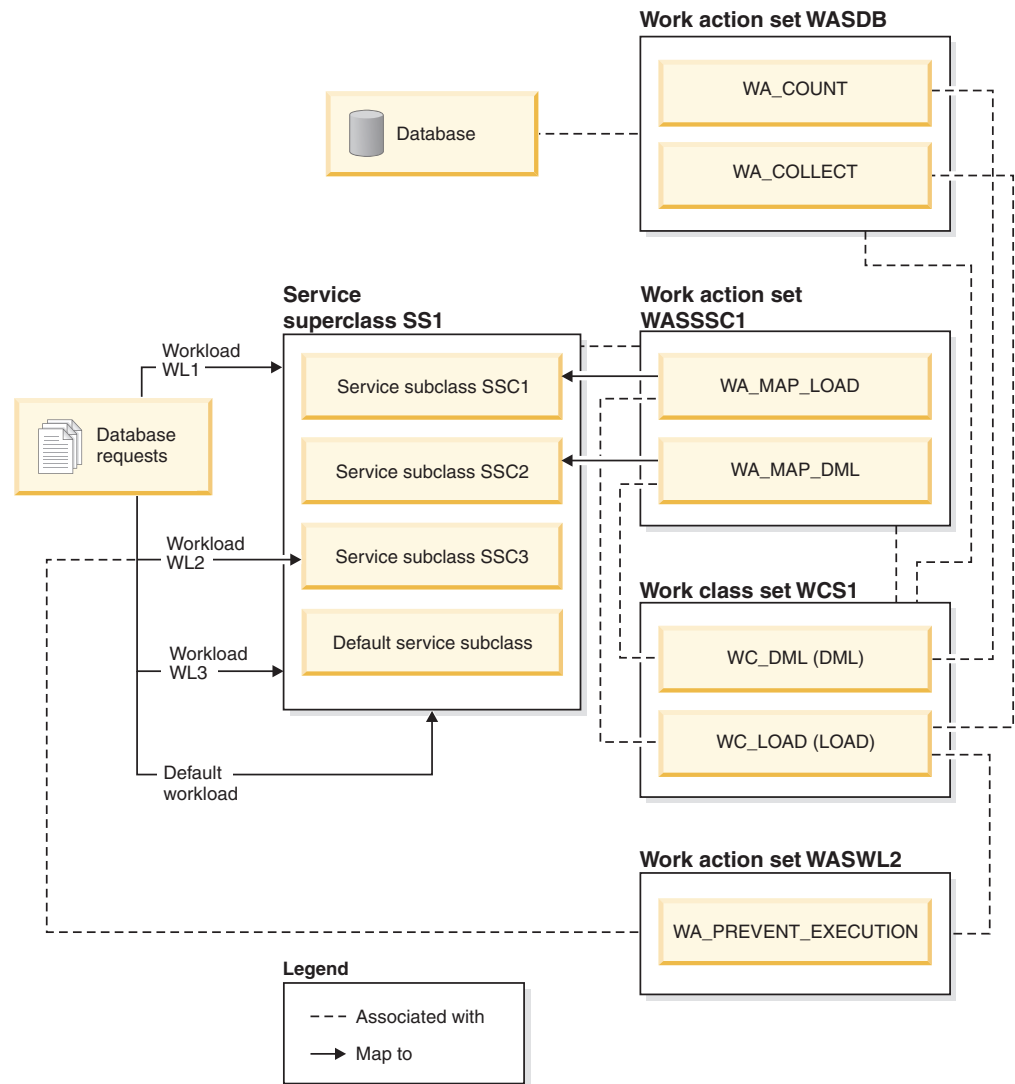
Work action set WASDB

WA_COUNT

WA_COLLECT

Database

Service superclass SS1

Work action set WASSSC1

Workload WL1

Service subclass SSC1

WA_MAP_LOAD

Database requests

Service subclass SSC2

WA_MAP_DML

Workload WL2

Service subclass SSC3

Work class set WCS1

Default service subclass

Workload WL3

WC_DML (DML)

WC_LOAD (LOAD)

Default workload

Work action set WASWL2

WA_PREVENT_EXECUTION

Legend

Associated with

Map to